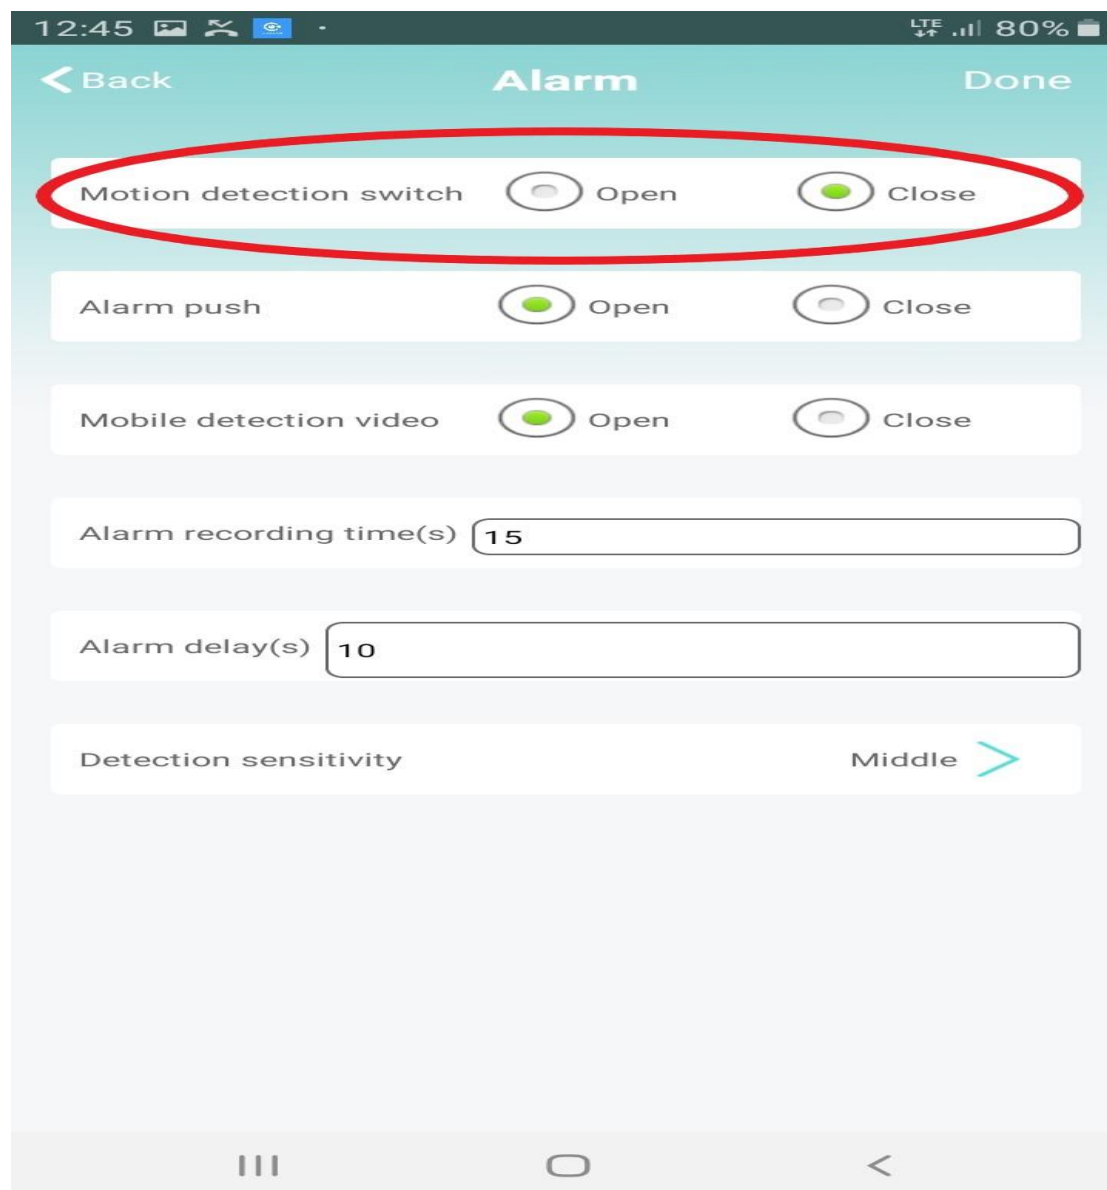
12:45 LTE 80%

Back
Alarm
Done

Motion detection switch Open Close

Alarm push Open Close

Mobile detection video Open Close

Alarm recording time(s) 15

Alarm delay(s) 10

Detection sensitivity Middle